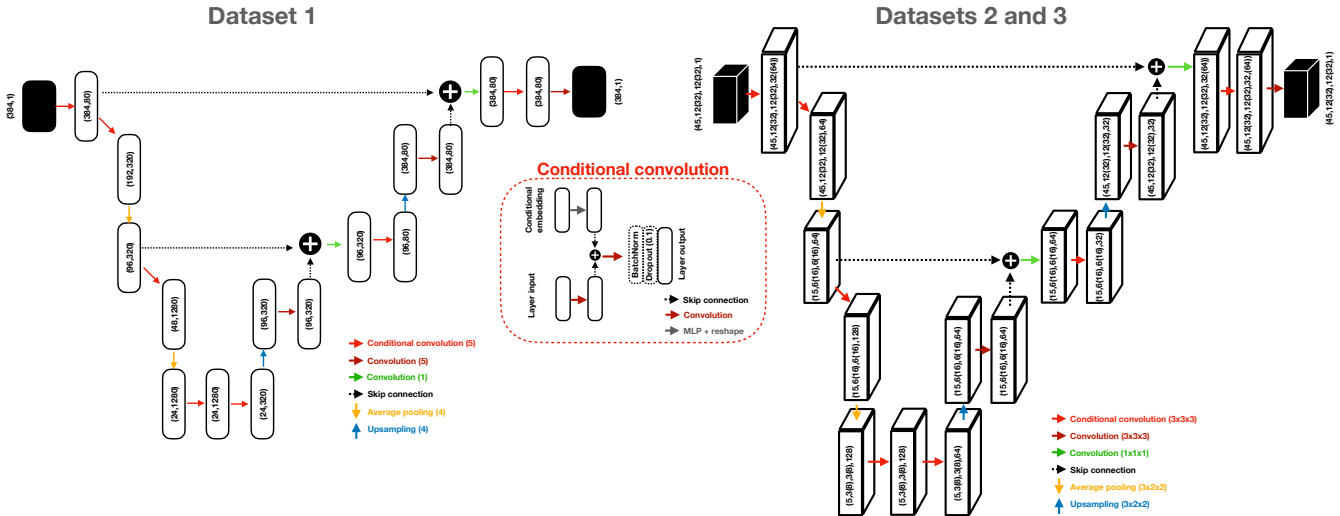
Dataset 1

(384,1)

(384,80)

(192,320)

(96,320)

(48,1280)

(24,1280)

(24,1280)

(24,320)

(96,320)

(96,320)

(96,320)

(96,80)

(384,80)

(384,80)

(384,80)

(384,80)

(384,1)

Conditional convolution (5)
Convolution (5)
Convolution (1)
Skip connection
Average pooling (4)
Upsampling (4)

Conditional convolution

Conditional embedding

Layer input

BatchNorm
Dropout (0.1)

Layer output

Skip connection
Convolution
MLP + reshape

Datasets 2 and 3

(45,12(32),12(32),1)

(45,12(32),12(32),32(64))

(45,12(32),12(32),64)

(15,6(16),6(16),64)

(15,6(16),6(16),128)

(5,3(8),3(8),128)

(5,3(8),3(8),128)

(5,3(8),3(8),64)

(15,6(16),6(16),64)

(15,6(16),6(16),64)

(15,6(16),6(16),64)

(15,6(16),6(16),32)

(45,12(32),12(32),32)

(45,12(32),12(32),32)

(45,12(32),12(32),32(64))

(45,12(32),12(32),32(64))

(45,12(32),12(32),1)

Conditional convolution (3x3x3)
Convolution (3x3x3)
Convolution (1x1x1)
Skip connection
Average pooling (3x2x2)
Upsampling (3x2x2)